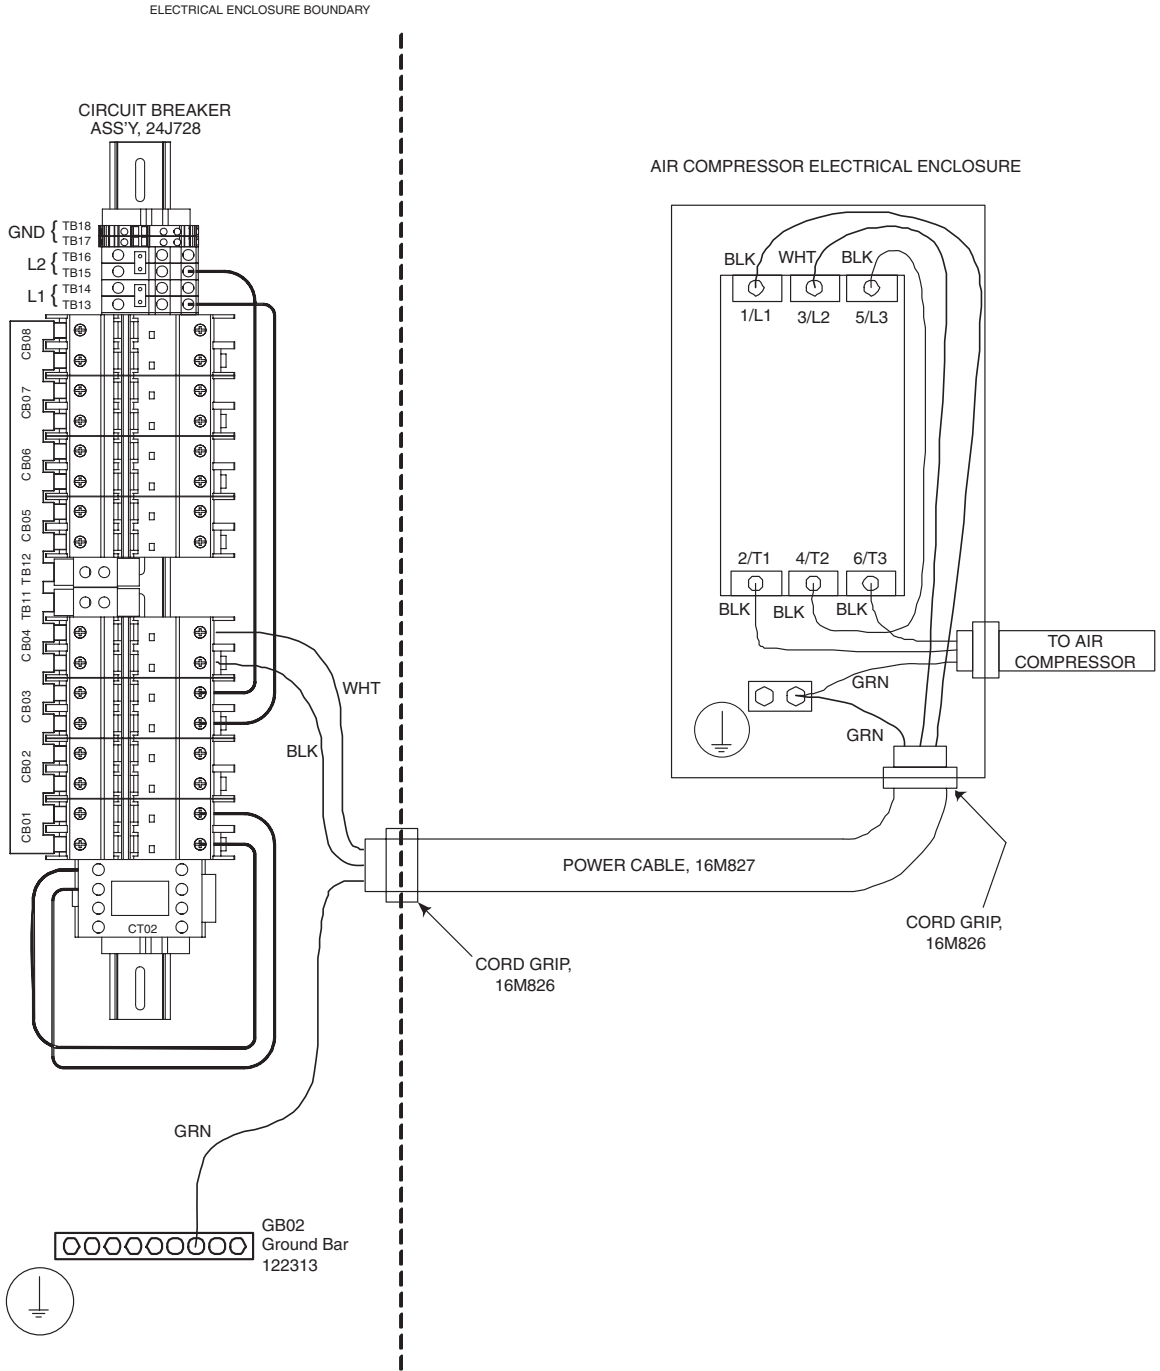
ELECTRICAL ENCLOSURE BOUNDARY

CIRCUIT BREAKER ASS'Y, 24J728

AIR COMPRESSOR ELECTRICAL ENCLOSURE

GND { TB18 TB17

L2 { TB16 TB15

L1 { TB14 TB13

CB08

CB07

CB06

CB05

TB12

TB11

CB04

CB03

CB02

CB01

CT02

BLK WHT BLK

1/L1 3/L2 5/L3

2/T1 4/T2 6/T3

BLK BLK BLK

TO AIR COMPRESSOR

GRN

GRN

WHT

BLK

POWER CABLE, 16M827

CORD GRIP, 16M826

CORD GRIP, 16M826

GRN

GB02
Ground Bar
122313